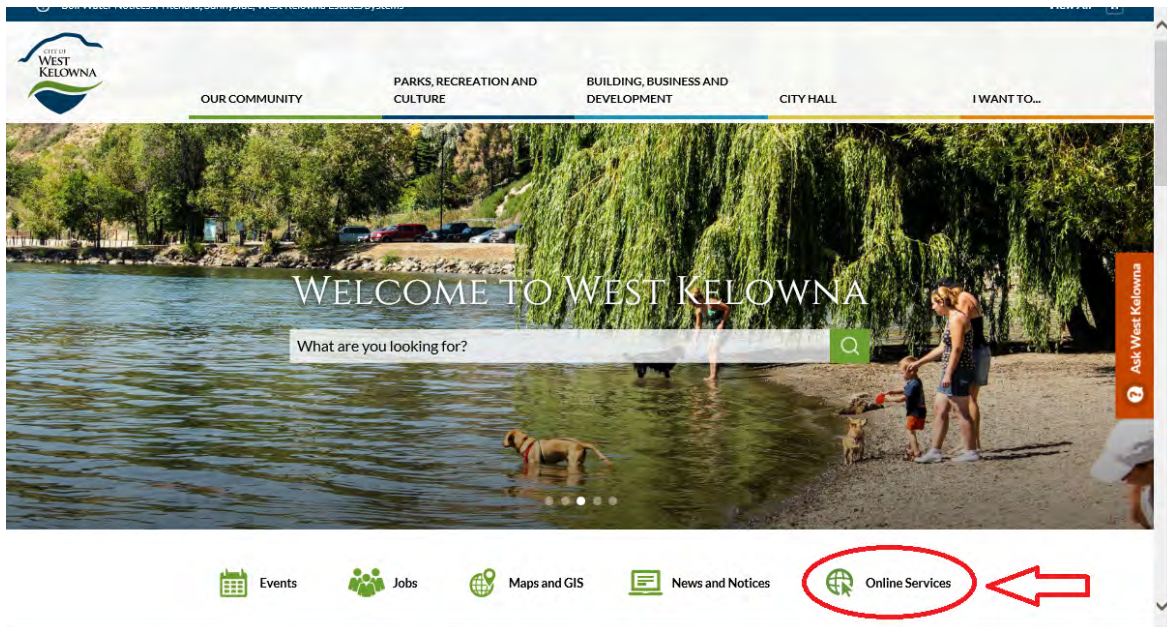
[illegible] View All

CITY OF WEST KELOWNA

OUR COMMUNITY

PARKS, RECREATION AND CULTURE

BUILDING, BUSINESS AND DEVELOPMENT

CITY HALL

I WANT TO...

WELCOME TO WEST KELOWNA

What are you looking for?

Ask West Kelowna

Events

Jobs

Maps and GIS

News and Notices

Online Services